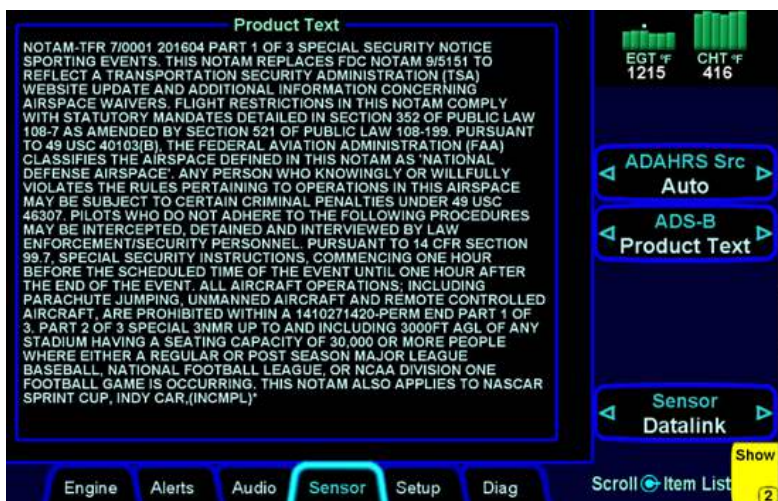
Product Text

NOTAM-TFR 7/0001 201604 PART 1 OF 3 SPECIAL SECURITY NOTICE SPORTING EVENTS. THIS NOTAM REPLACES FDC NOTAM 9/5151 TO REFLECT A TRANSPORTATION SECURITY ADMINISTRATION (TSA) WEBSITE UPDATE AND ADDITIONAL INFORMATION CONCERNING AIRSPACE WAIVERS. FLIGHT RESTRICTIONS IN THIS NOTAM COMPLY WITH STATUTORY MANDATES DETAILED IN SECTION 352 OF PUBLIC LAW 108-7 AS AMENDED BY SECTION 521 OF PUBLIC LAW 108-199. PURSUANT TO 49 USC 40103(B), THE FEDERAL AVIATION ADMINISTRATION (FAA) CLASSIFIES THE AIRSPACE DEFINED IN THIS NOTAM AS 'NATIONAL DEFENSE AIRSPACE'. ANY PERSON WHO KNOWINGLY OR WILLFULLY VIOLATES THE RULES PERTAINING TO OPERATIONS IN THIS AIRSPACE MAY BE SUBJECT TO CERTAIN CRIMINAL PENALTIES UNDER 49 USC 46307. PILOTS WHO DO NOT ADHERE TO THE FOLLOWING PROCEDURES MAY BE INTERCEPTED, DETAINED AND INTERVIEWED BY LAW ENFORCEMENT/SECURITY PERSONNEL. PURSUANT TO 14 CFR SECTION 99.7, SPECIAL SECURITY INSTRUCTIONS, COMMENCING ONE HOUR BEFORE THE SCHEDULED TIME OF THE EVENT UNTIL ONE HOUR AFTER THE END OF THE EVENT. ALL AIRCRAFT OPERATIONS; INCLUDING PARACHUTE JUMPING, UNMANNED AIRCRAFT AND REMOTE CONTROLLED AIRCRAFT, ARE PROHIBITED WITHIN A 1410271420-PERM END PART 1 OF 3. PART 2 OF 3 SPECIAL 3NMR UP TO AND INCLUDING 3000FT AGL OF ANY STADIUM HAVING A SEATING CAPACITY OF 30,000 OR MORE PEOPLE WHERE EITHER A REGULAR OR POST SEASON MAJOR LEAGUE BASEBALL, NATIONAL FOOTBALL LEAGUE, OR NCAA DIVISION ONE FOOTBALL GAME IS OCCURRING. THIS NOTAM ALSO APPLIES TO NASCAR SPRINT CUP, INDY CAR,(INCMPL)*

EGT °F 1215
CHT °F 416

ADAHRS Src
Auto

ADS-B
Product Text

Sensor
Datalink

Show
2

Engine
Alerts
Audio
Sensor
Setup
Diag

Scroll Item List